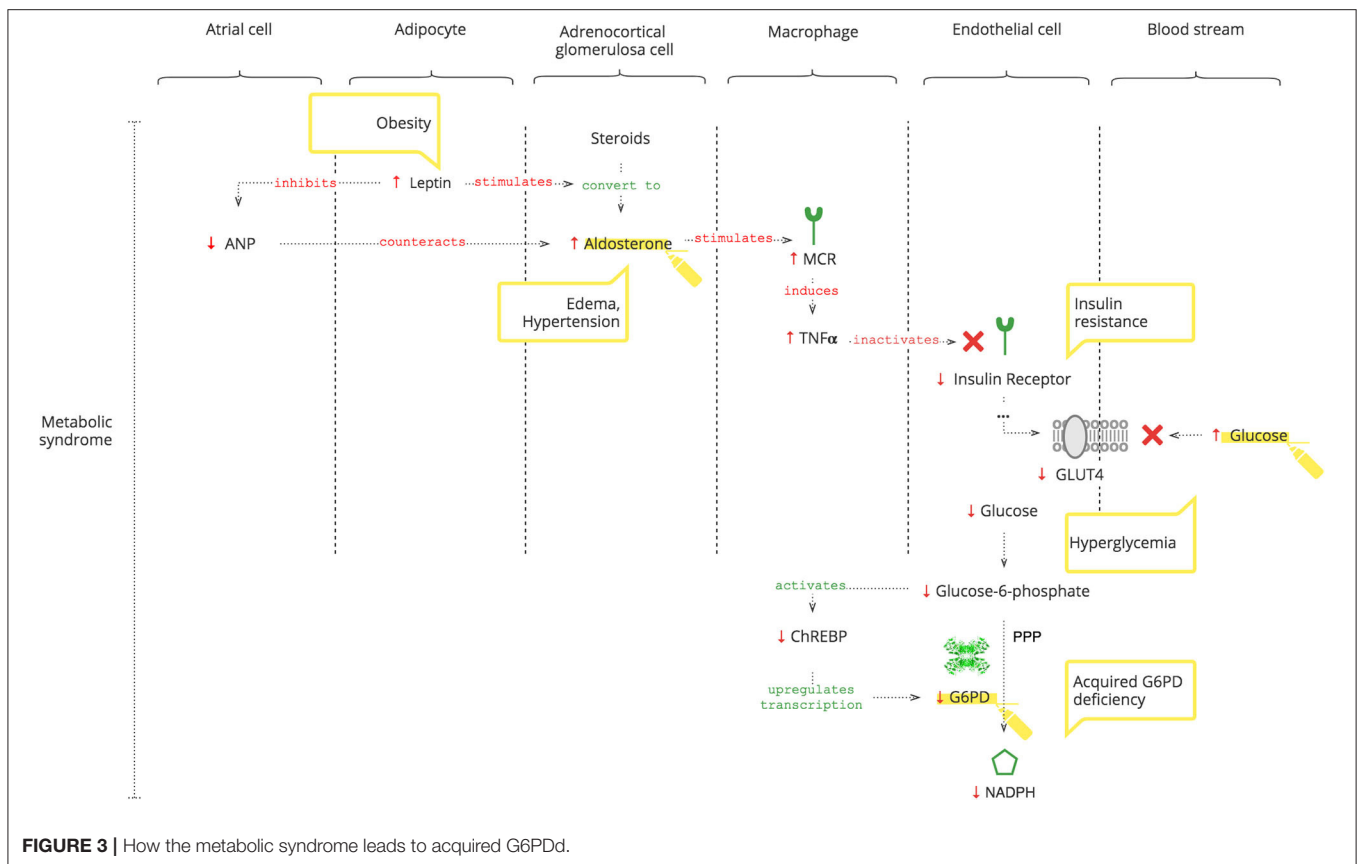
Atrial cell

Adipocyte

Adrenocortical glomerulosa cell

Macrophage

Endothelial cell

Blood stream

Obesity

Steroids

inhibits

↑ Leptin

stimulates

convert to

↓ ANP

counteracts

↑ Aldosterone

stimulates

↑ MCR

Edema, Hypertension

induces

Insulin resistance

↑ TNFα

inactivates

↓ Insulin Receptor

Metabolic syndrome

...

↑ Glucose

↓ GLUT4

↓ Glucose

Hyperglycemia

activates

↓ Glucose-6-phosphate

↓ ChREBP

PPP

upregulates transcription

↓ G6PD

Acquired G6PD deficiency

↓ NADPH

**FIGURE 3 |** How the metabolic syndrome leads to acquired G6PDd.